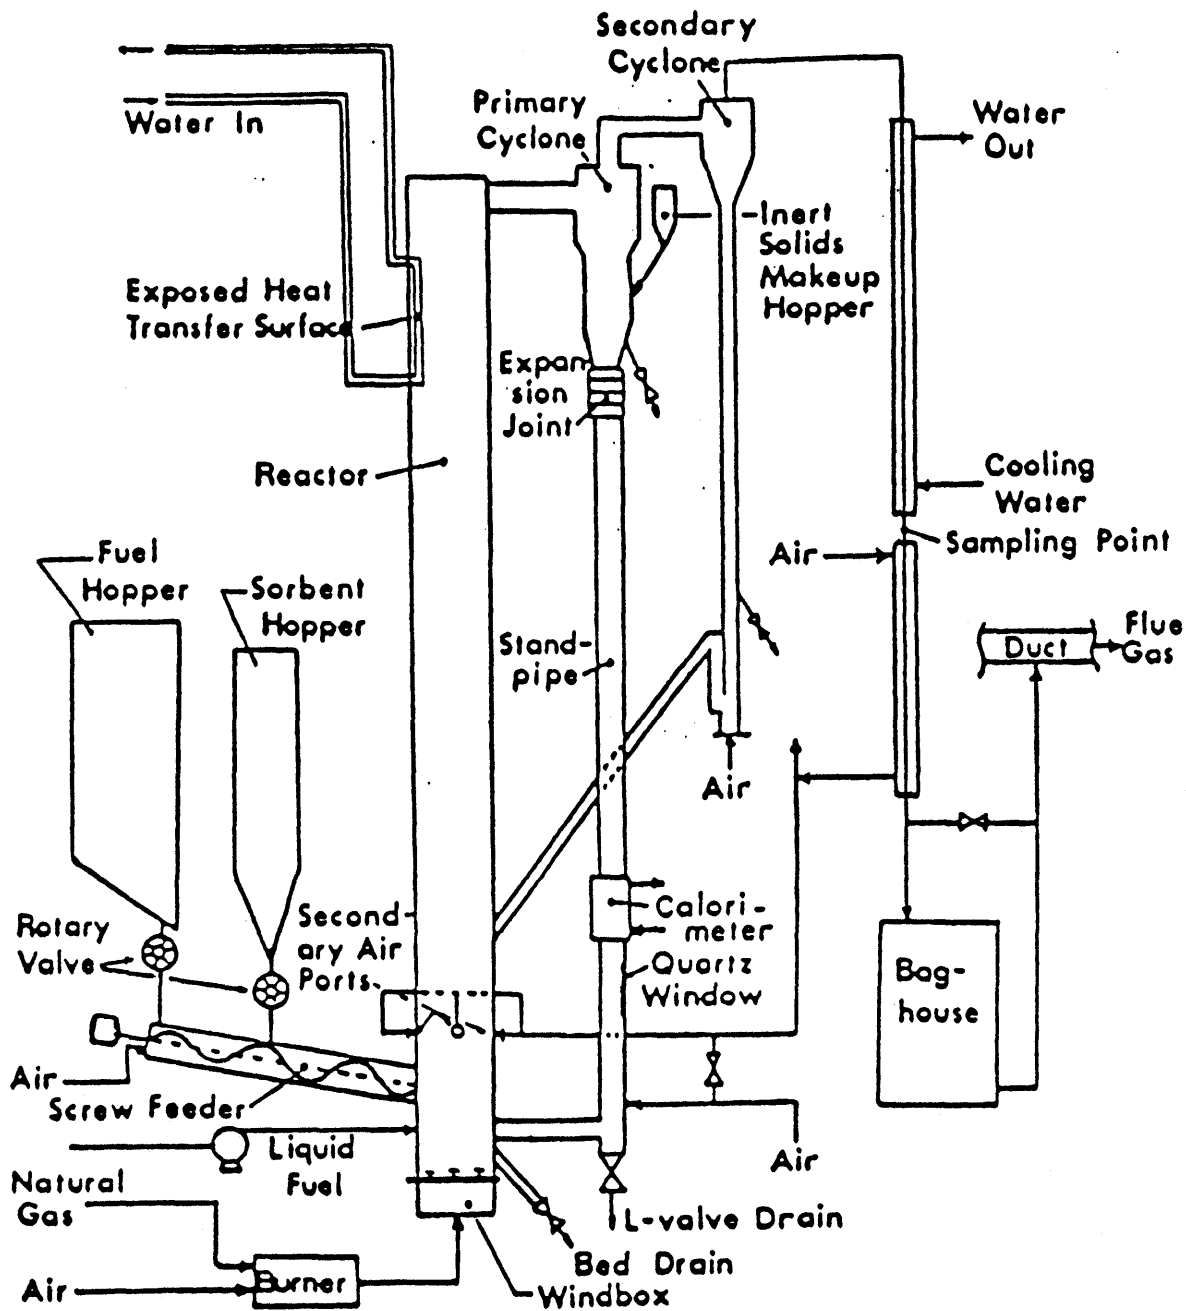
Secondary Cyclone
Water In
Primary Cyclone
Water Out
Inert Solids Makeup Hopper
Exposed Heat Transfer Surface
Expansion Joint
Reactor
Cooling Water
Fuel Hopper
Sorbent Hopper
Air
Sampling Point
Flue Gas
Duct
Standpipe
Air
Secondary Air Ports
Calorimeter
Rotary Valve
Quartz Window
Baghouse
Air
Screw Feeder
Liquid Fuel
Air
Natural Gas
L-valve Drain
Bed Drain
Air
Burner
Windbox